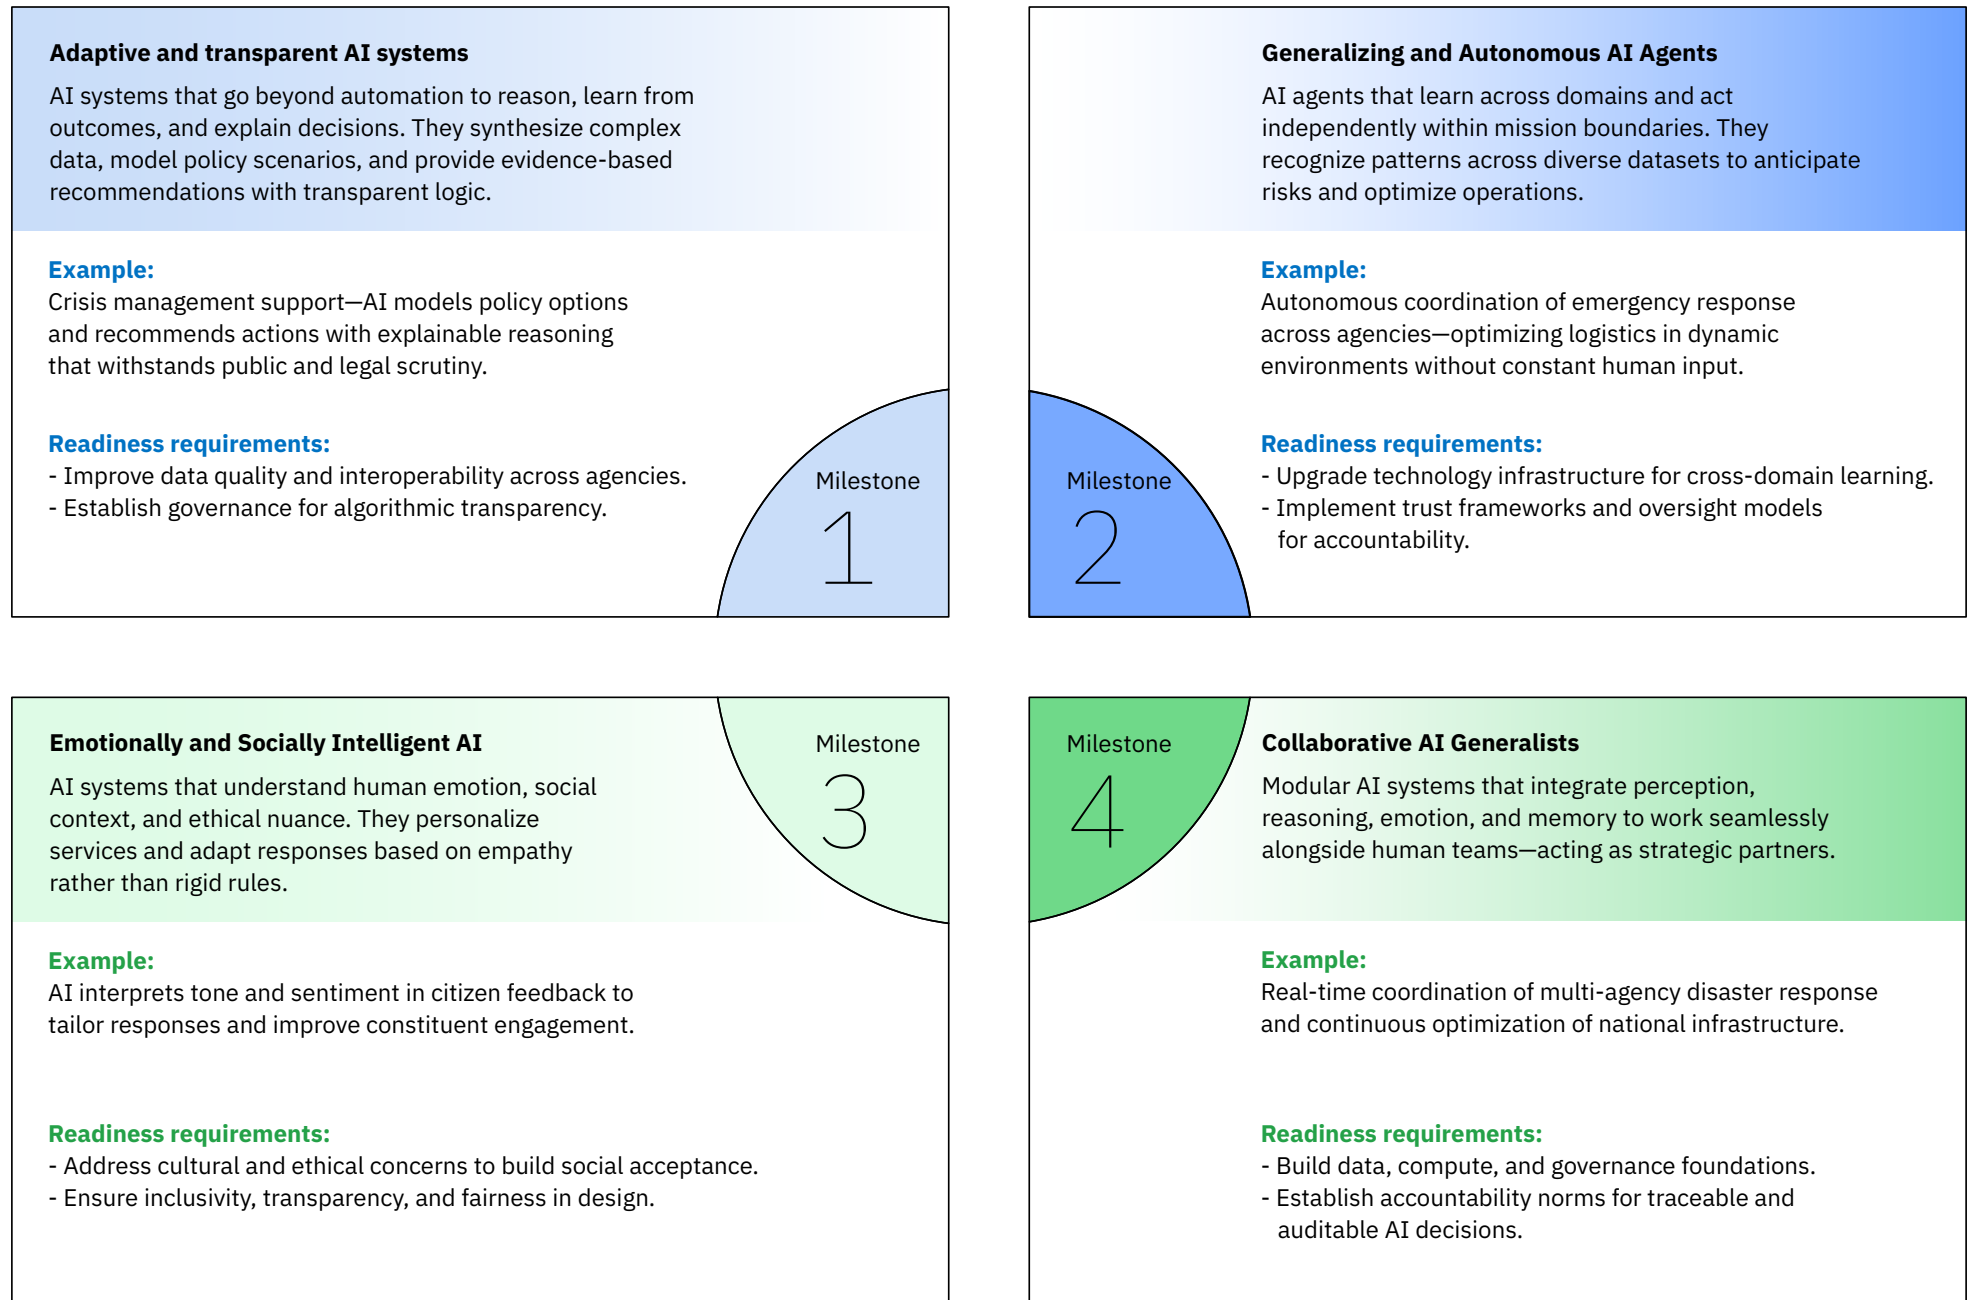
Adaptive and transparent AI systems

AI systems that go beyond automation to reason, learn from outcomes, and explain decisions. They synthesize complex data, model policy scenarios, and provide evidence-based recommendations with transparent logic.

Example:
Crisis management support—AI models policy options and recommends actions with explainable reasoning that withstands public and legal scrutiny.

Readiness requirements:
- Improve data quality and interoperability across agencies.
- Establish governance for algorithmic transparency.

Milestone
1

Generalizing and Autonomous AI Agents

AI agents that learn across domains and act independently within mission boundaries. They recognize patterns across diverse datasets to anticipate risks and optimize operations.

Example:
Autonomous coordination of emergency response across agencies—optimizing logistics in dynamic environments without constant human input.

Milestone
2

Readiness requirements:
- Upgrade technology infrastructure for cross-domain learning.
- Implement trust frameworks and oversight models for accountability.

Emotionally and Socially Intelligent AI

AI systems that understand human emotion, social context, and ethical nuance. They personalize services and adapt responses based on empathy rather than rigid rules.

Milestone
3

Example:
AI interprets tone and sentiment in citizen feedback to tailor responses and improve constituent engagement.

Readiness requirements:
- Address cultural and ethical concerns to build social acceptance.
- Ensure inclusivity, transparency, and fairness in design.

Milestone
4

Collaborative AI Generalists

Modular AI systems that integrate perception, reasoning, emotion, and memory to work seamlessly alongside human teams—acting as strategic partners.

Example:
Real-time coordination of multi-agency disaster response and continuous optimization of national infrastructure.

Readiness requirements:
- Build data, compute, and governance foundations.
- Establish accountability norms for traceable and auditable AI decisions.